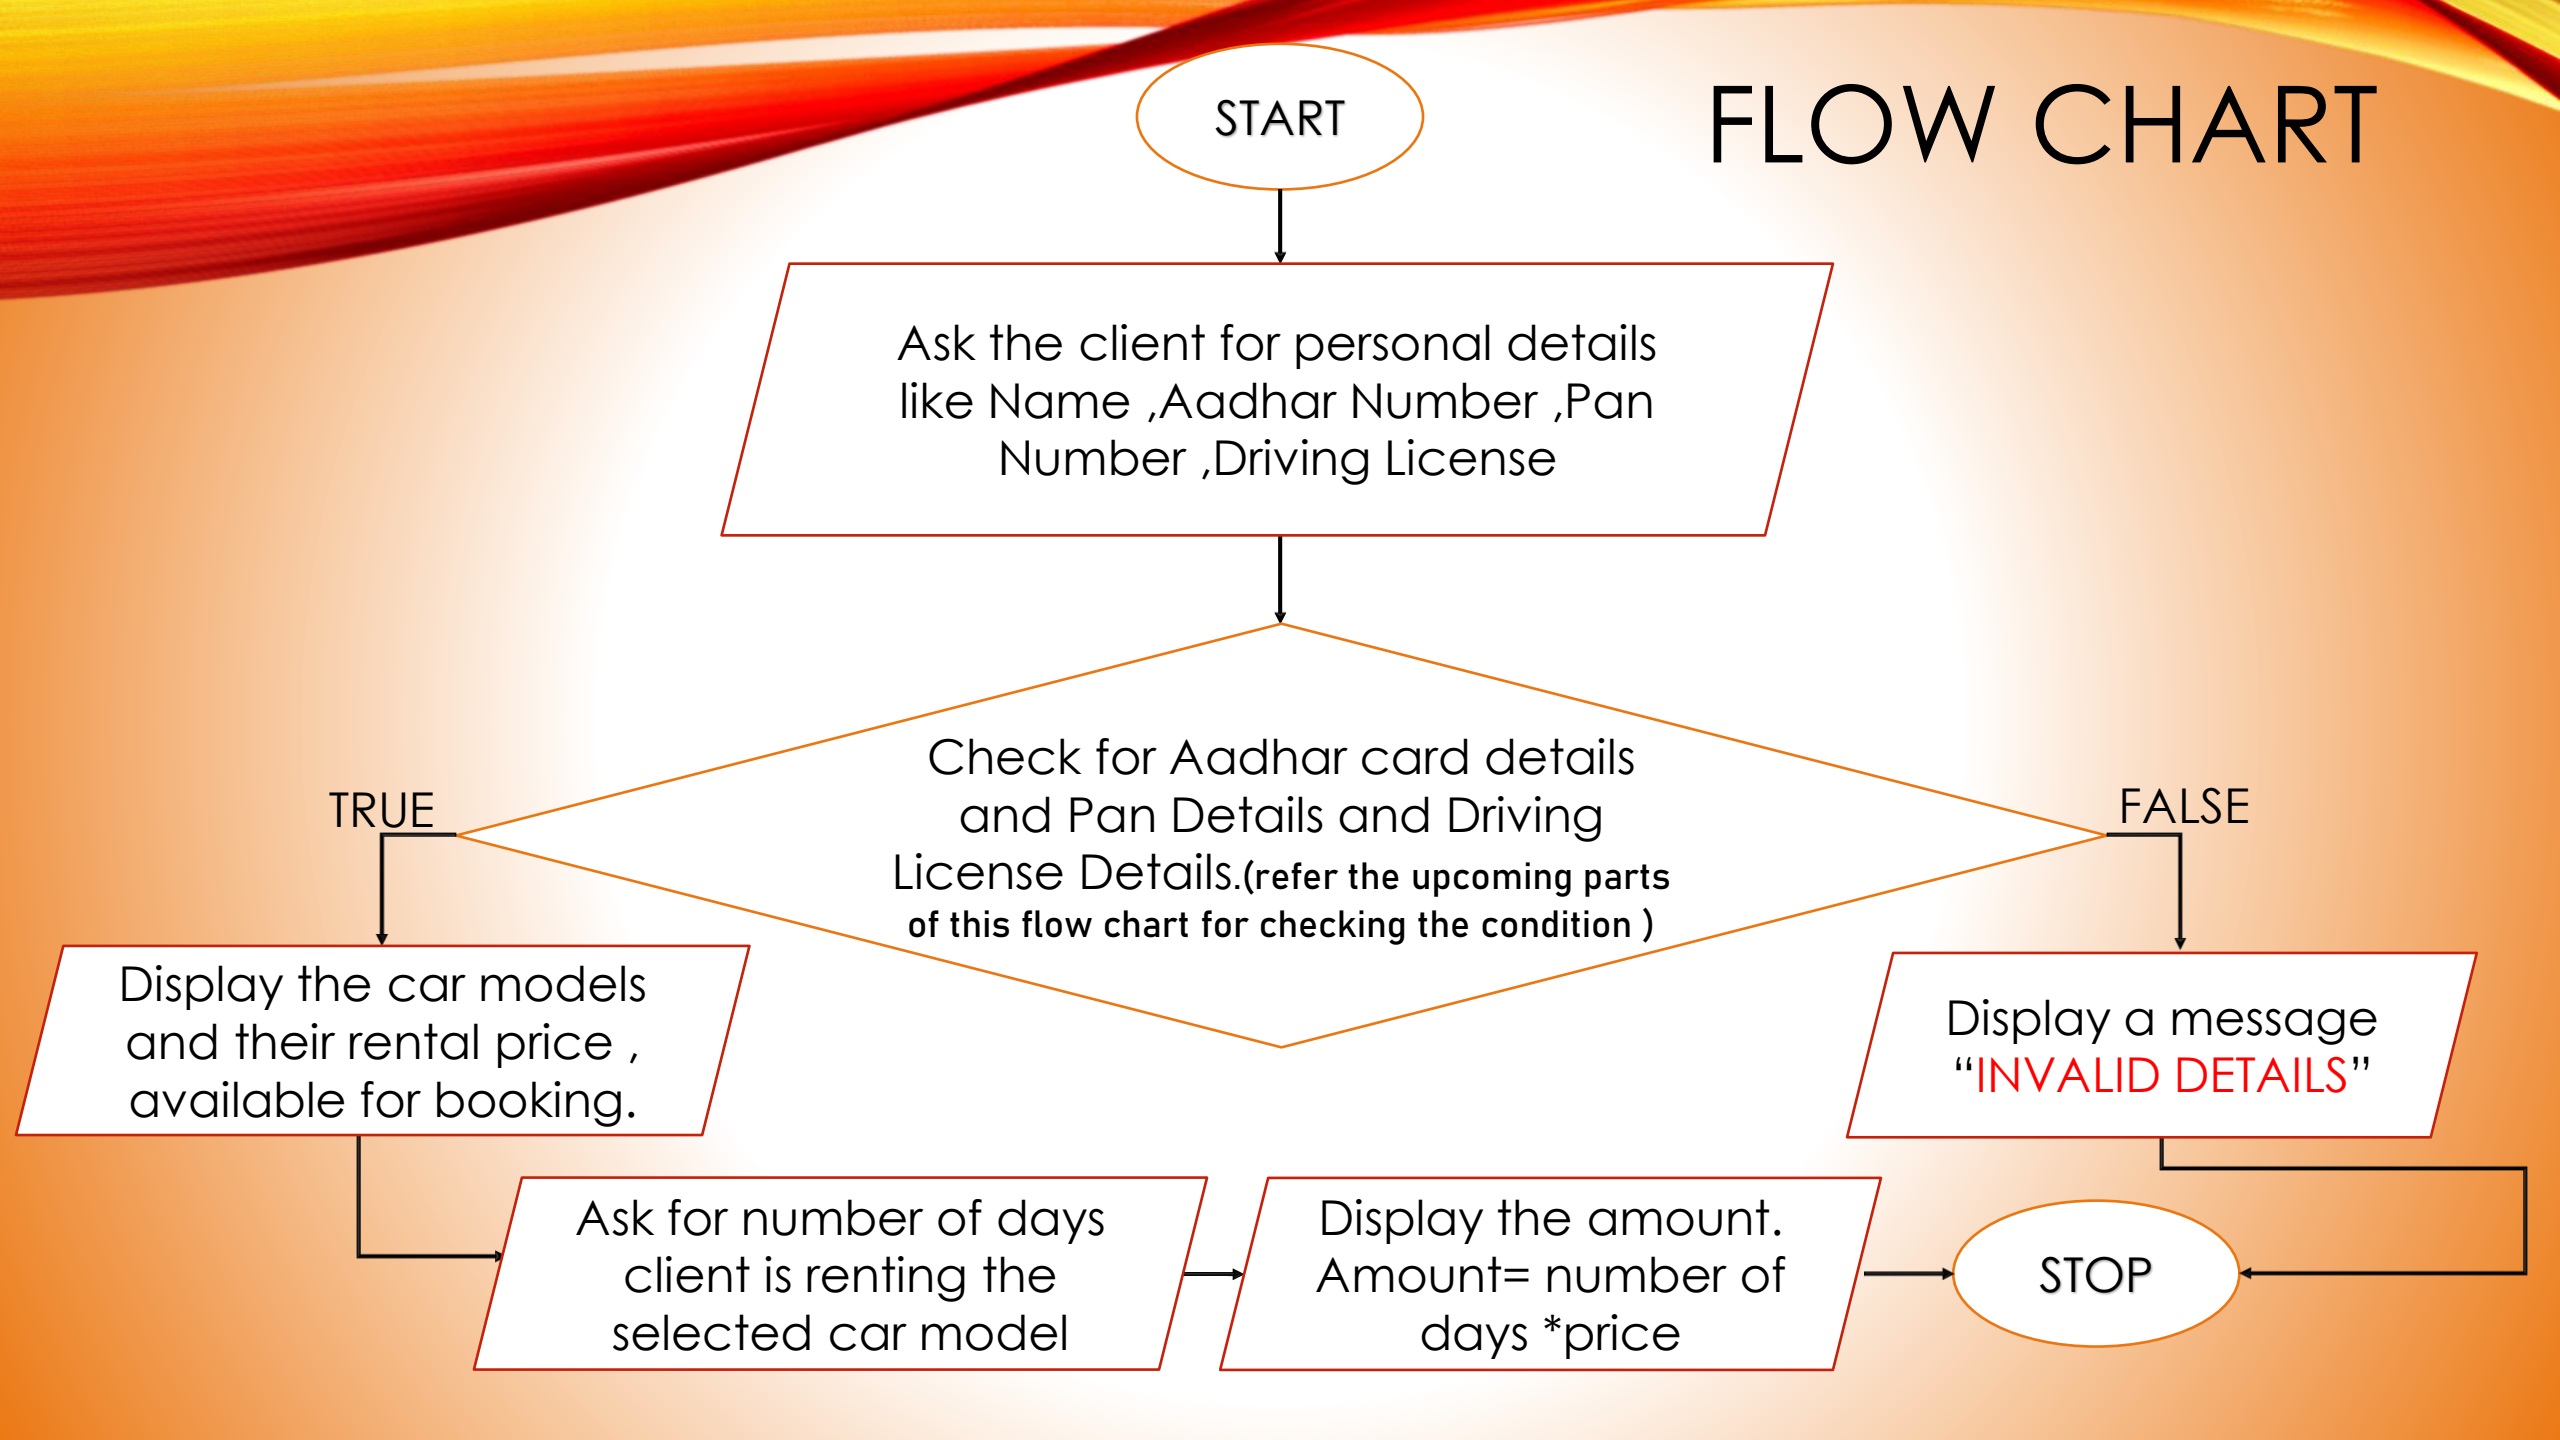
FLOW CHART

START

Ask the client for personal details like Name ,Aadhar Number ,Pan Number ,Driving License

Check for Aadhar card details and Pan Details and Driving License Details.(refer the upcoming parts of this flow chart for checking the condition )

TRUE

FALSE

Display the car models and their rental price , available for booking.

Display a message "INVALID DETAILS"

Ask for number of days client is renting the selected car model

Display the amount. Amount= number of days *price

STOP